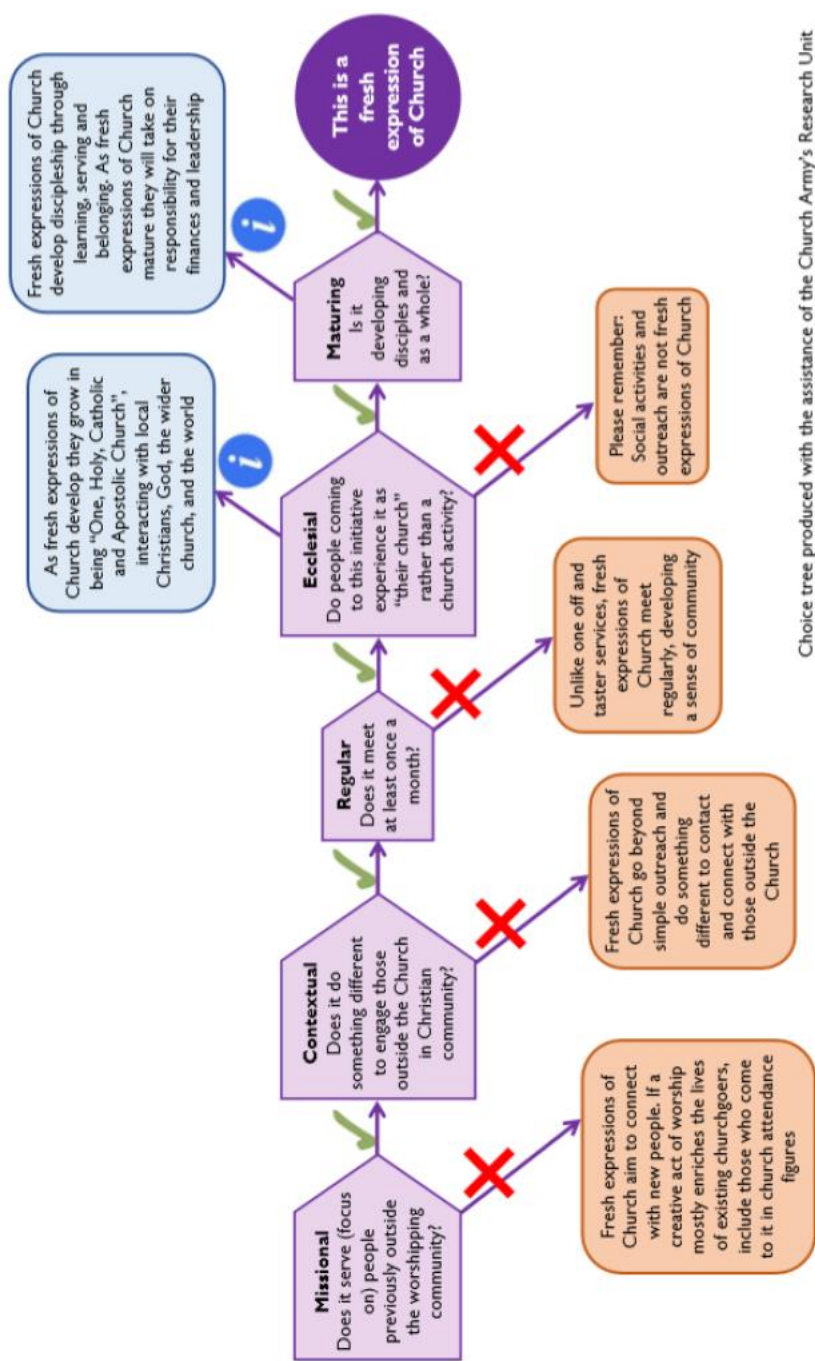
Missional
Does it serve (focus on) people previously outside the worshipping community?

Fresh expressions of Church aim to connect with new people. If a creative act of worship mostly enriches the lives of existing churchgoers, include those who come to it in church attendance figures

Contextual
Does it do something different to engage those outside the Church in Christian community?

Fresh expressions of Church go beyond simple outreach and do something different to contact and connect with those outside the Church

Regular
Does it meet at least once a month?

Unlike one off and taster services, fresh expressions of Church meet regularly, developing a sense of community

Ecclesial
Do people coming to this initiative experience it as "their church" rather than a church activity?

As fresh expressions of Church develop they grow in being "One, Holy, Catholic and Apostolic Church", interacting with local Christians, God, the wider church, and the world

Please remember: Social activities and outreach are not fresh expressions of Church

Maturing
Is it developing disciples and as a whole?

Fresh expressions of Church develop discipleship through learning, serving and belonging. As fresh expressions of Church mature they will take on responsibility for their finances and leadership

This is a fresh expression of Church

Choice tree produced with the assistance of the Church Army's Research Unit